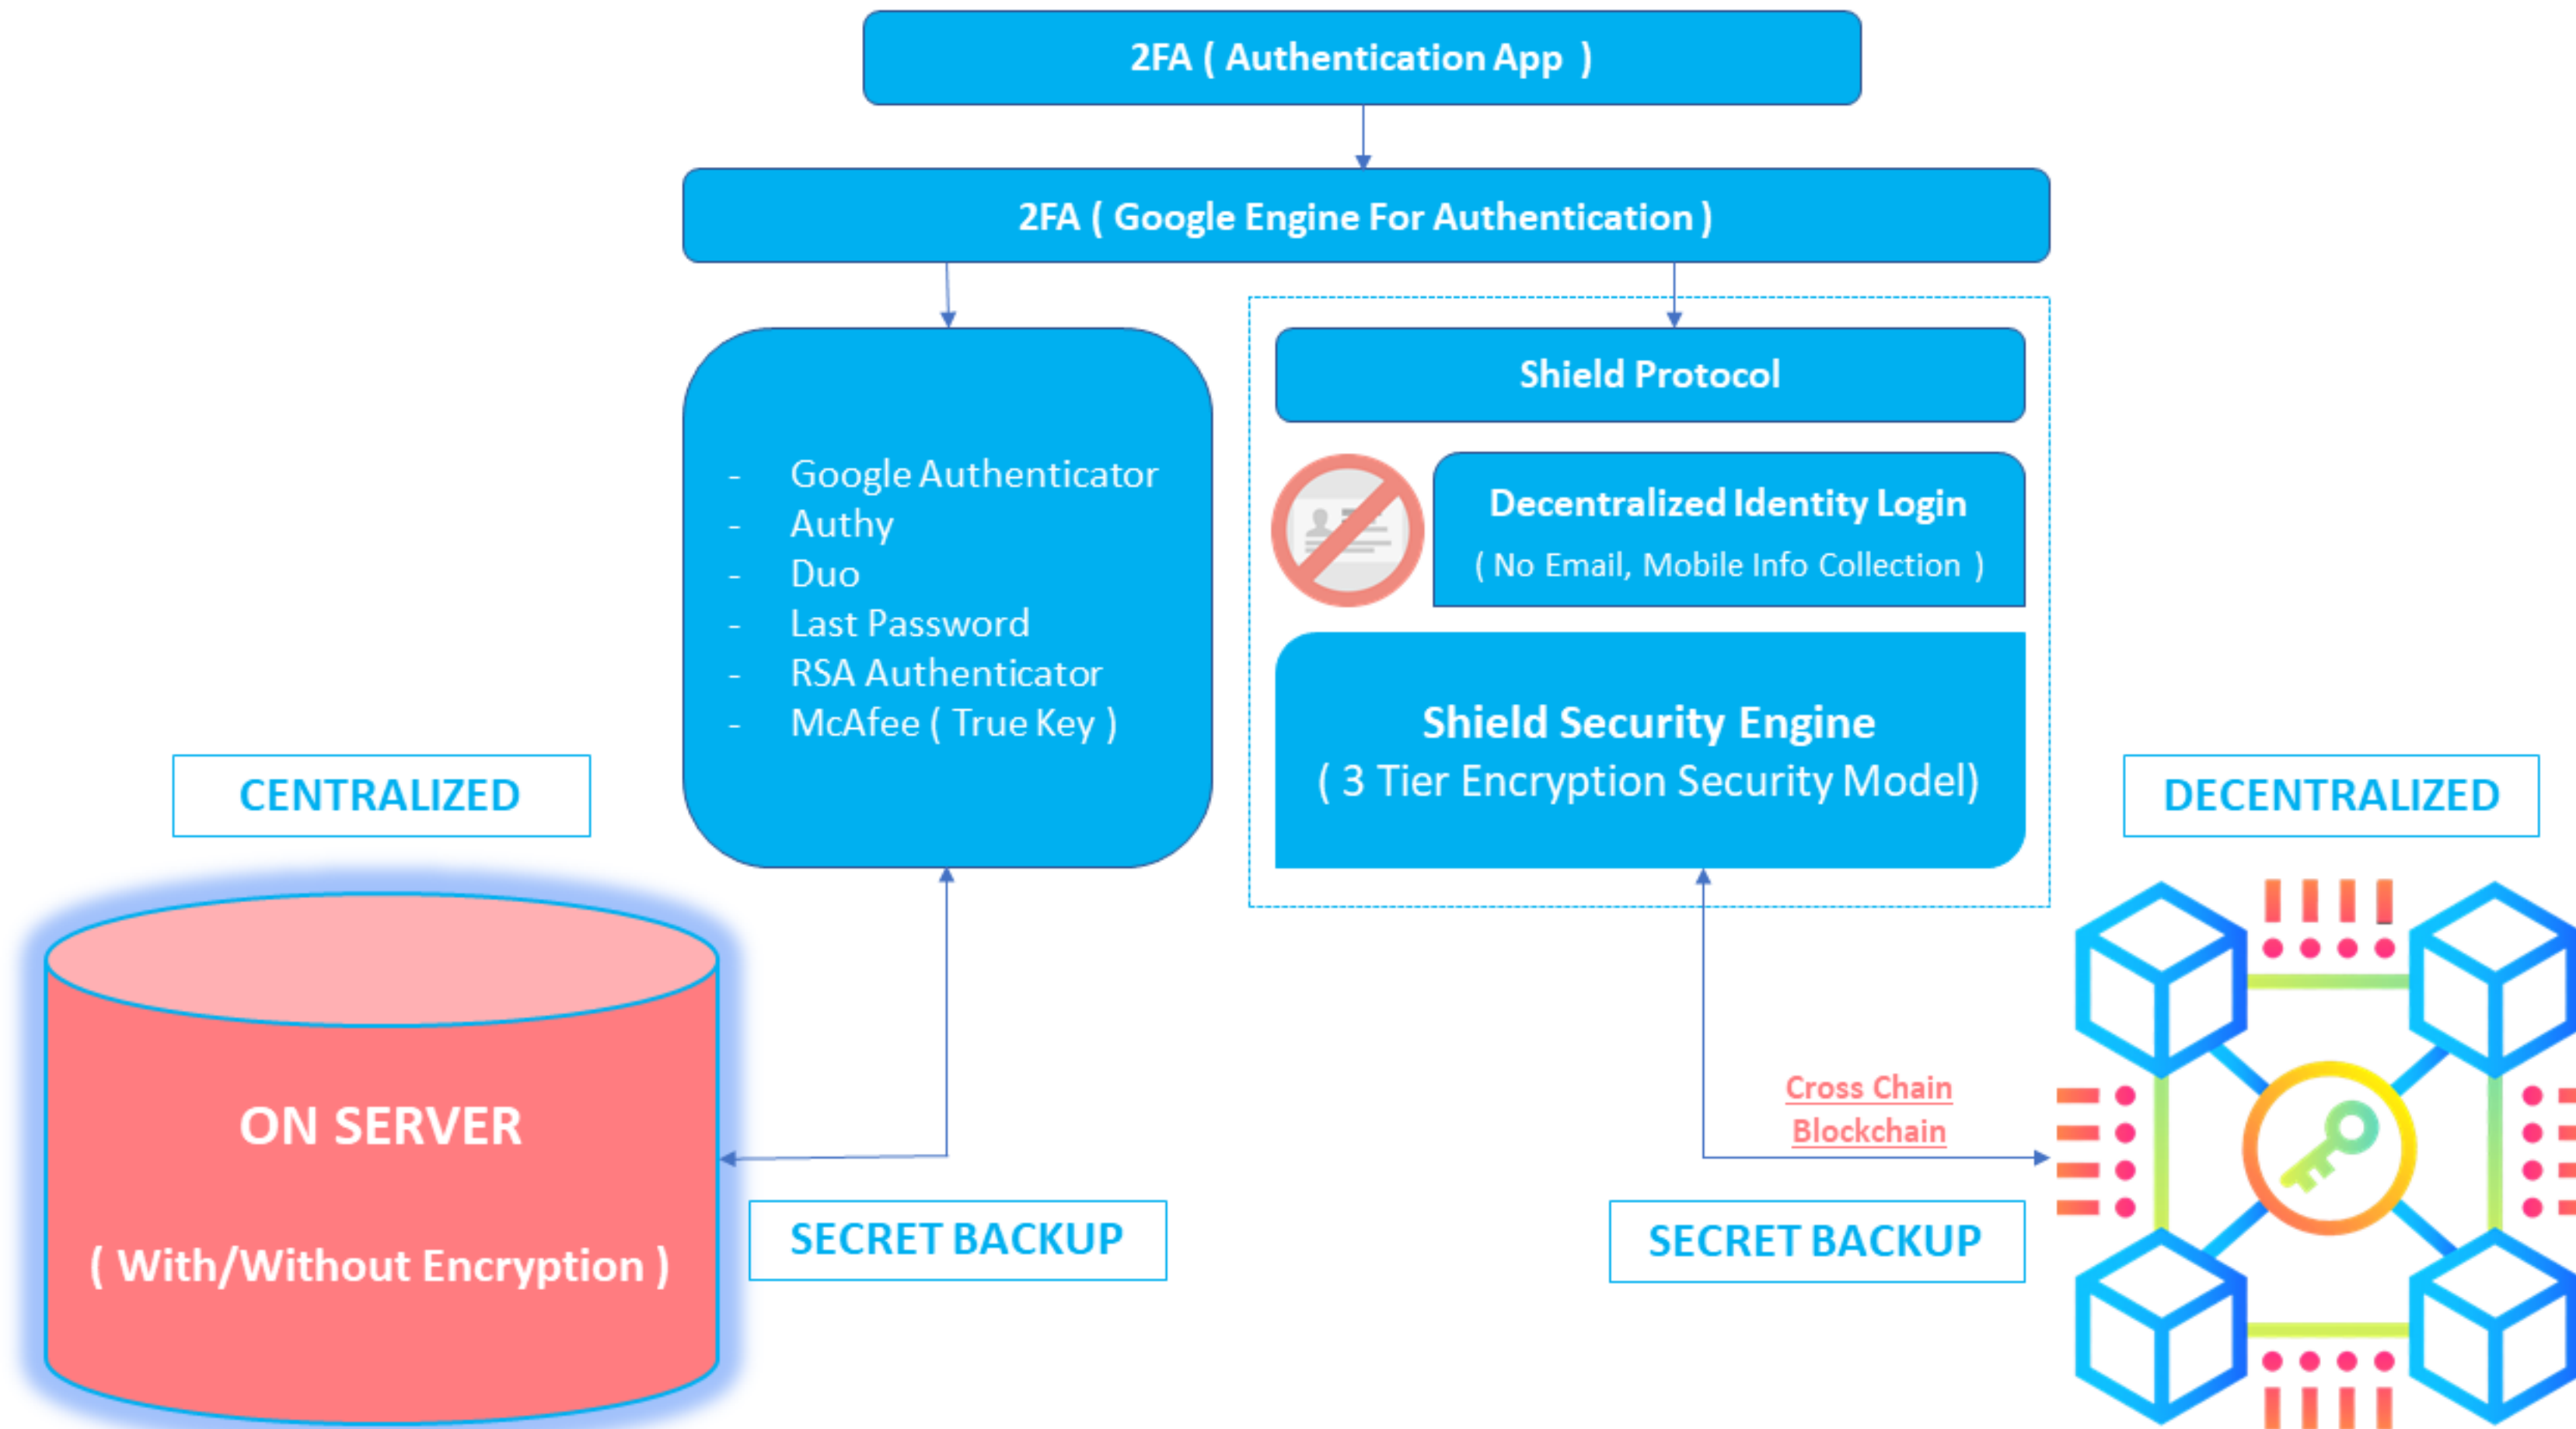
2FA ( Authentication App )

2FA ( Google Engine For Authentication )

- Google Authenticator
- Authy
- Duo
- Last Password
- RSA Authenticator
- McAfee ( True Key )

Shield Protocol

Decentralized Identity Login
( No Email, Mobile Info Collection )

Shield Security Engine
( 3 Tier Encryption Security Model)

CENTRALIZED

DECENTRALIZED

ON SERVER

( With/Without Encryption )

SECRET BACKUP

Cross Chain Blockchain

SECRET BACKUP